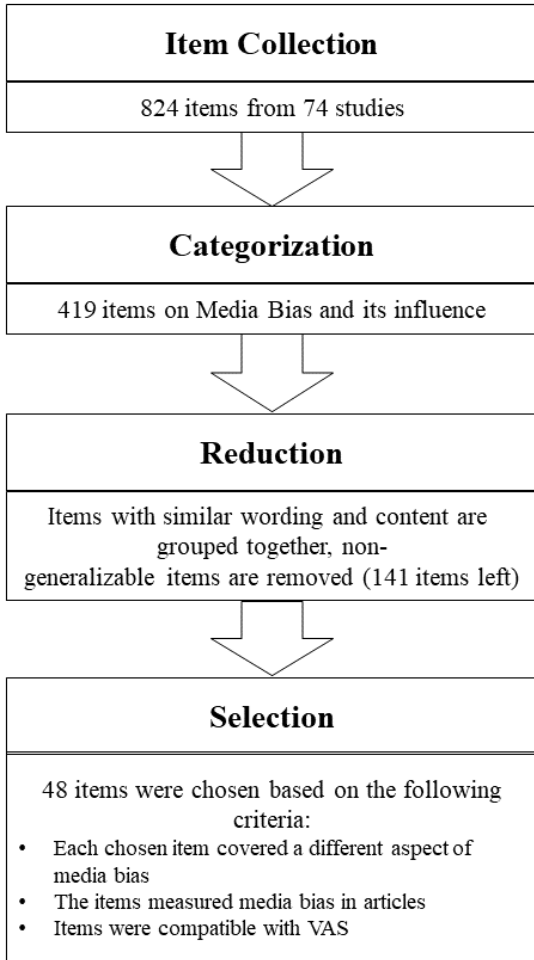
Item Collection

824 items from 74 studies

Categorization

419 items on Media Bias and its influence

Reduction

Items with similar wording and content are grouped together, non-generalizable items are removed (141 items left)

Selection

48 items were chosen based on the following criteria:

- Each chosen item covered a different aspect of media bias
- The items measured media bias in articles
- Items were compatible with VAS